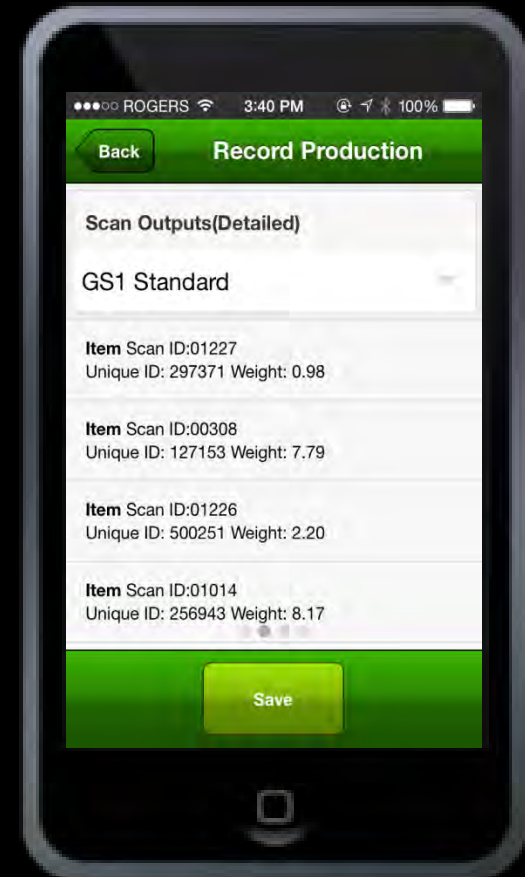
●●●○○ ROGERS 3:40 PM 100%

Back

Record Production

Scan Outputs(Detailed)

GS1 Standard

**Item** Scan ID:01227
Unique ID: 297371 Weight: 0.98

**Item** Scan ID:00308
Unique ID: 127153 Weight: 7.79

**Item** Scan ID:01226
Unique ID: 500251 Weight: 2.20

**Item** Scan ID:01014
Unique ID: 256943 Weight: 8.17

Save